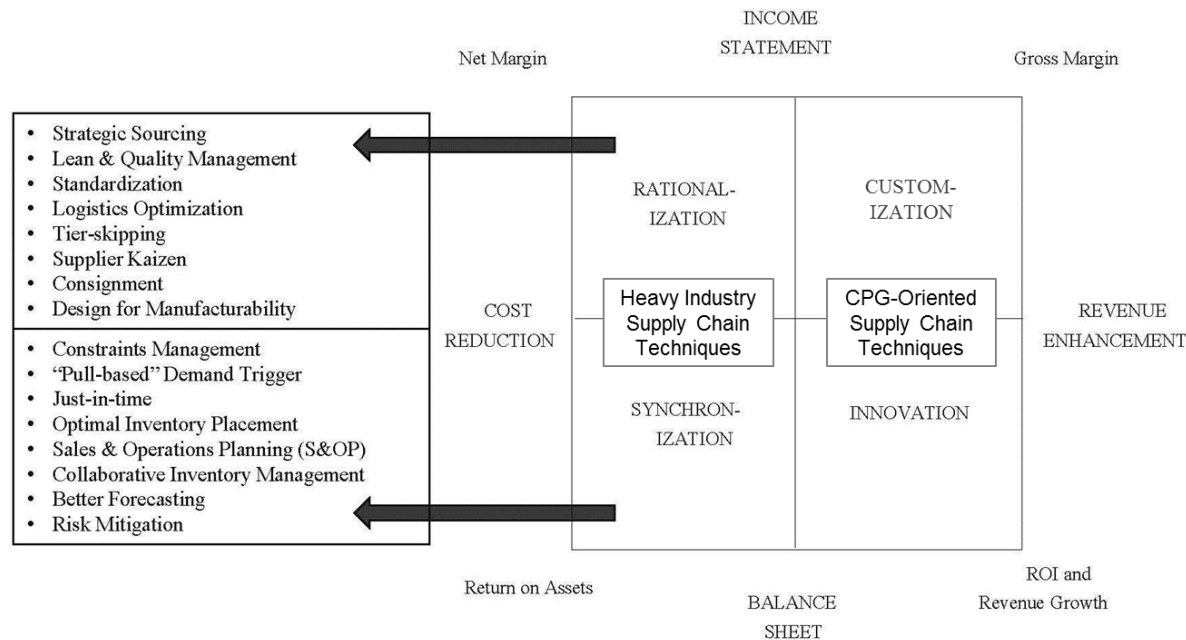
INCOME STATEMENT

Net Margin

Gross Margin

- Strategic Sourcing
- Lean & Quality Management
- Standardization
- Logistics Optimization
- Tier-skipping
- Supplier Kaizen
- Consignment
- Design for Manufacturability

- Constraints Management
- "Pull-based" Demand Trigger
- Just-in-time
- Optimal Inventory Placement
- Sales & Operations Planning (S&OP)
- Collaborative Inventory Management
- Better Forecasting
- Risk Mitigation

RATIONAL-IZATION

CUSTOM-IZATION

COST REDUCTION

Heavy Industry Supply Chain Techniques

CPG-Oriented Supply Chain Techniques

REVENUE ENHANCEMENT

SYNCHRON-IZATION

INNOVATION

Return on Assets

ROI and Revenue Growth

BALANCE SHEET